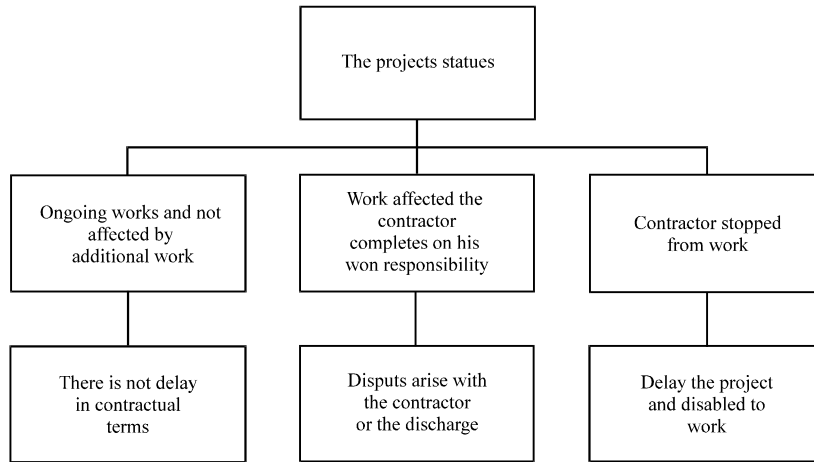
The projects statues

Ongoing works and not affected by additional work

Work affected the contractor completes on his won responsibility

Contractor stopped from work

There is not delay in contractual terms

Disputs arise with the contractor or the discharge

Delay the project and disabled to work